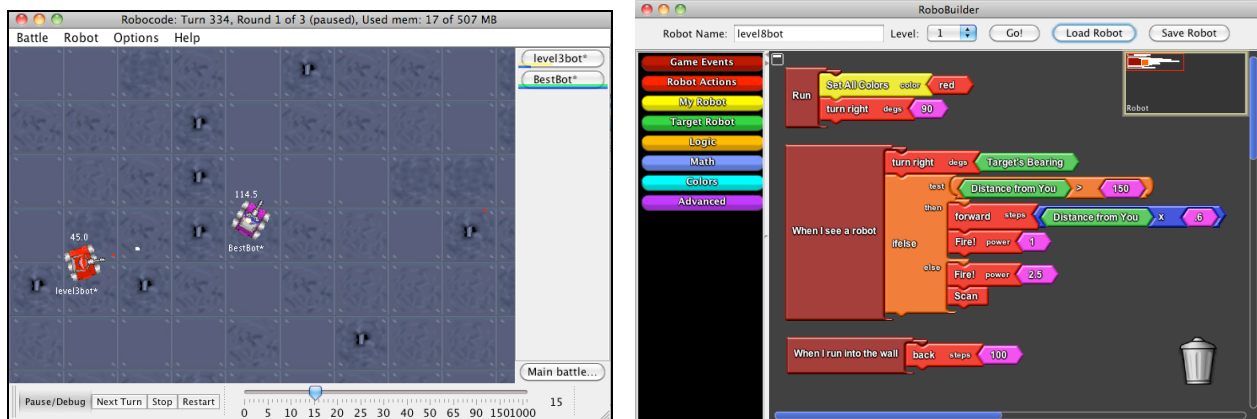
Robocode: Turn 334, Round 1 of 3 (paused), Used mem: 17 of 507 MB

Battle Robot Options Help

level3bot*
BestBot*

114.5
BestBot*

45.0
level3bot*

Main battle...

Pause/Debug Next Turn Stop Restart

0 5 10 15 20 25 30 40 50 65 90 150 1000

15

RoboBuilder

Robot Name: level8bot Level: 1 Go! Load Robot Save Robot

Game Events
Robot Actions
My Robot
Target Robot
Logic
Math
Colors
Advanced

Run
Set All Colors color red
turn right degs 90

When I see a robot
turn right degs Target's Bearing
ifelse
test
Distance from You > 150
then
forward steps Distance from You x .6
Fire! power 1
else
Fire! power 2.5
Scan

When I run into the wall
back steps 100

Robot